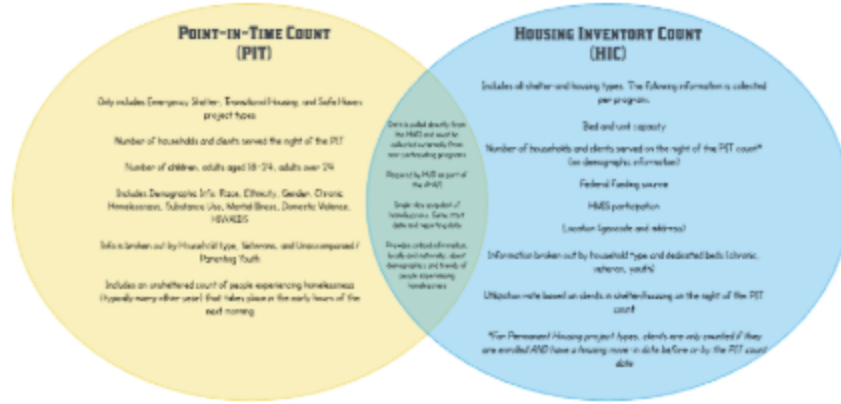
Point-in-Time Count (PIT)

Only includes Emergency Shelter, Transitional Housing, and Safe Haven project types

Number of households and clients served the night of the PIT

Number of children, adults aged 18-24, adults over 24

Includes Demographic Info: Race, Ethnicity, Gender, Chronic Homelessness, Substance Use, Mental Illness, Domestic Violence, HIV/AIDS

Info is broken out by Household type, Veterans, and Unaccompanied / Parenting Youth

Includes an unsheltered count of people experiencing homelessness (typically every other year) that takes place in the early hours of the next morning

Data is pulled directly from the HMIS and must be collected externally from non-participating programs

Required by HUD as part of the AHAR

Single day snapshot of homelessness. Same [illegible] date and reporting date

Provides critical information locally and nationally about demographics and trends of people experiencing homelessness

Housing Inventory Count (HIC)

Includes all shelter and housing types. The following information is collected per program:

Bed and unit capacity

Number of households and clients served on the night of the PIT count* (no demographic information)

Federal Funding source

HMIS participation

Location (geocode and address)

Information broken out by household type and dedicated beds (chronic, veteran, youth)

Utilization rate based on clients in shelter/housing on the night of the PIT count

*For Permanent Housing project types, clients are only counted if they are enrolled AND have a housing move-in date before or by the PIT count date